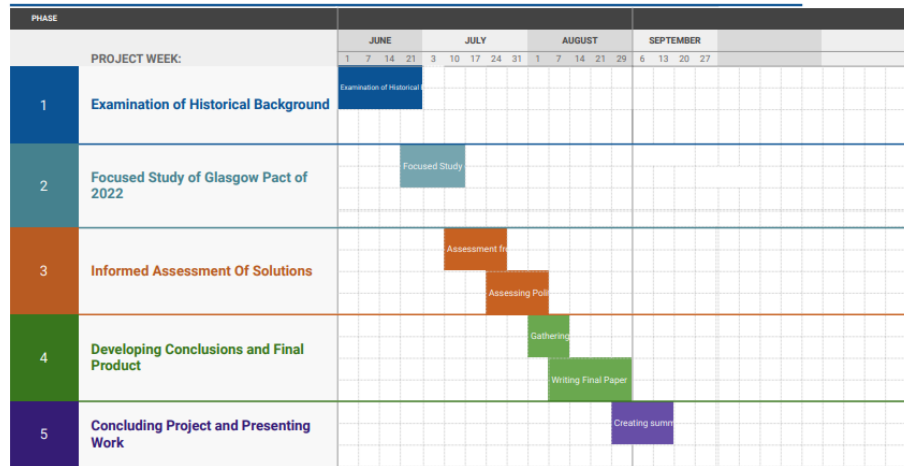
PHASE

PROJECT WEEK:

| JUNE | | | | JULY | | | | | AUGUST | | | | | SEPTEMBER | | | |
|---|---|---|---|---|---|---|---|---|---|---|---|---|---|---|---|---|---|
| 1 | 7 | 14 | 21 | 3 | 10 | 17 | 24 | 31 | 1 | 7 | 14 | 21 | 29 | 6 | 13 | 20 | 27 |

1 Examination of Historical Background

Examination of Historical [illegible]

2 Focused Study of Glasgow Pact of 2022

Focused Study

3 Informed Assessment Of Solutions

Assessment fr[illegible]

Assessing Poli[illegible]

4 Developing Conclusions and Final Product

Gathering

Writing Final Paper

5 Concluding Project and Presenting Work

Creating summ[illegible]